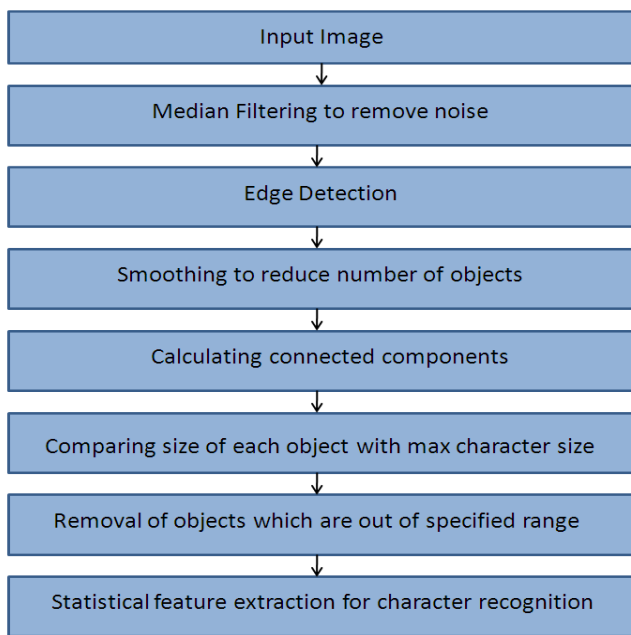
Input Image

Median Filtering to remove noise

Edge Detection

Smoothing to reduce number of objects

Calculating connected components

Comparing size of each object with max character size

Removal of objects which are out of specified range

Statistical feature extraction for character recognition